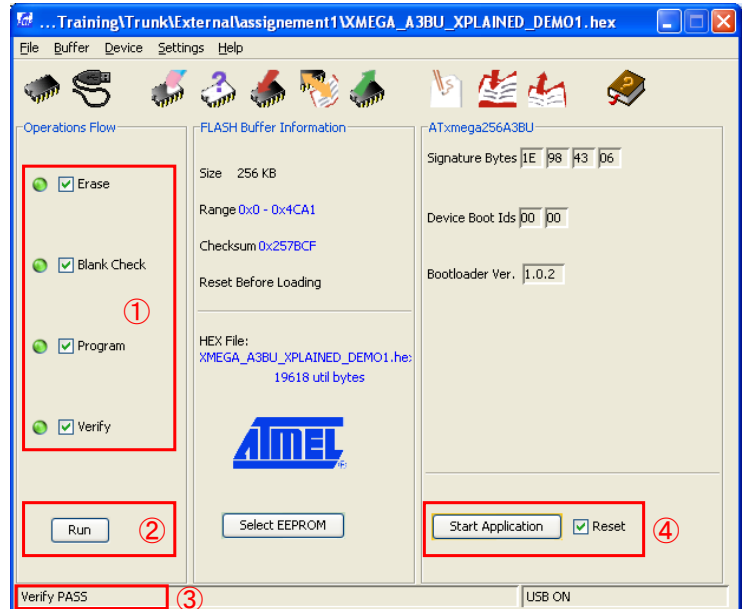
...Training\Trunk\External\assignement1\XMEGA_A3BU_XPLAINED_DEMO1.hex

File Buffer Device Settings Help

Operations Flow

Erase

Blank Check

①

Program

Verify

Run ②

FLASH Buffer Information

Size 256 KB

Range 0x0 - 0x4CA1

Checksum 0x257BCF

Reset Before Loading

HEX File:
XMEGA_A3BU_XPLAINED_DEMO1.hex
19618 util bytes

ATMEL

Select EEPROM

ATxmega256A3BU

Signature Bytes 1E 98 43 06

Device Boot Ids 00 00

Bootloader Ver. 1.0.2

Start Application Reset ④

Verify PASS ③

USB ON